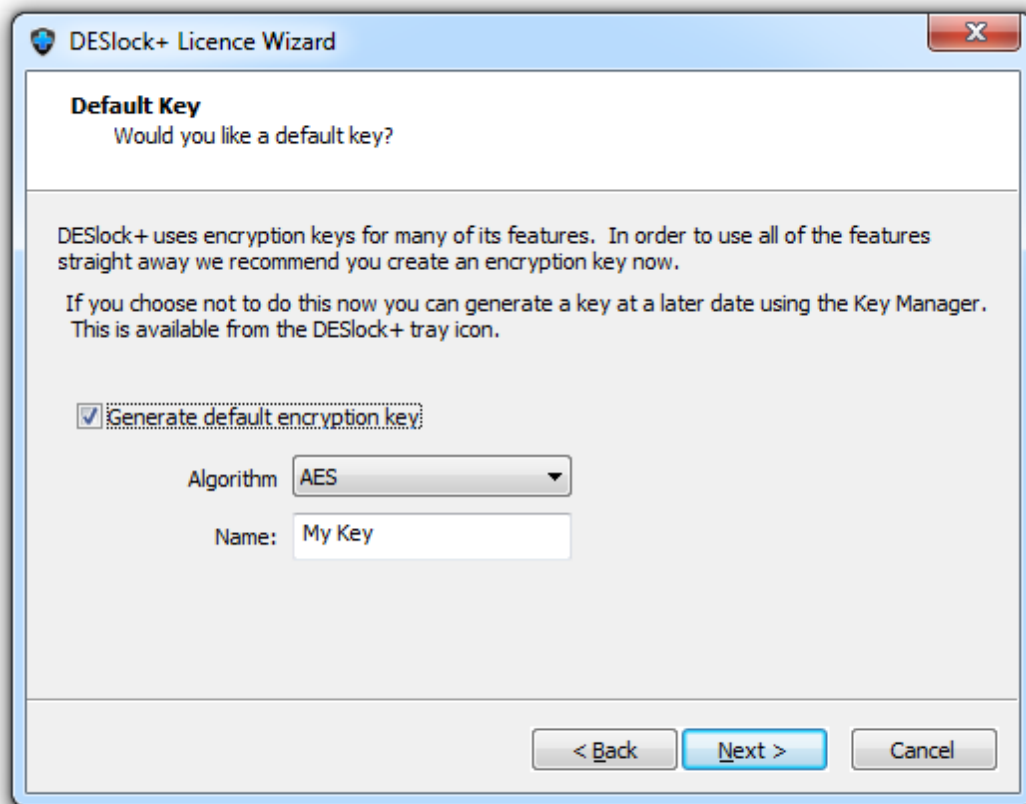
DESlock+ Licence Wizard

Default Key
Would you like a default key?

DESlock+ uses encryption keys for many of its features. In order to use all of the features straight away we recommend you create an encryption key now.

If you choose not to do this now you can generate a key at a later date using the Key Manager. This is available from the DESlock+ tray icon.

Generate default encryption key

Algorithm AES

Name: My Key

< Back Next > Cancel